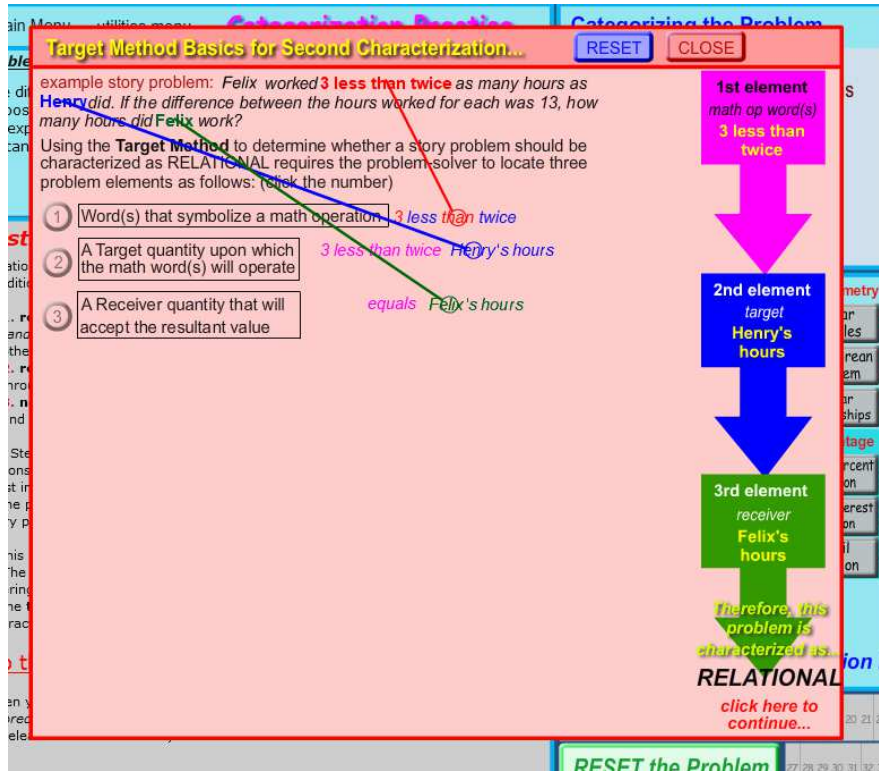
Target Method Basics for Second Characterization...

RESET CLOSE

example story problem: Felix worked 3 less than twice as many hours as Henry did. If the difference between the hours worked for each was 13, how many hours did Felix work?

Using the Target Method to determine whether a story problem should be characterized as RELATIONAL requires the problem-solver to locate three problem elements as follows: (click the number)

1 Word(s) that symbolize a math operation 3 less than twice

2 A Target quantity upon which the math word(s) will operate 3 less than twice Henry's hours

3 A Receiver quantity that will accept the resultant value equals Felix's hours

1st element
math op word(s)
3 less than twice

2nd element
target
Henry's hours

3rd element
receiver
Felix's hours

Therefore, this problem is characterized as...
RELATIONAL

click here to continue...

Categorizing the Problem

RESET the Problem